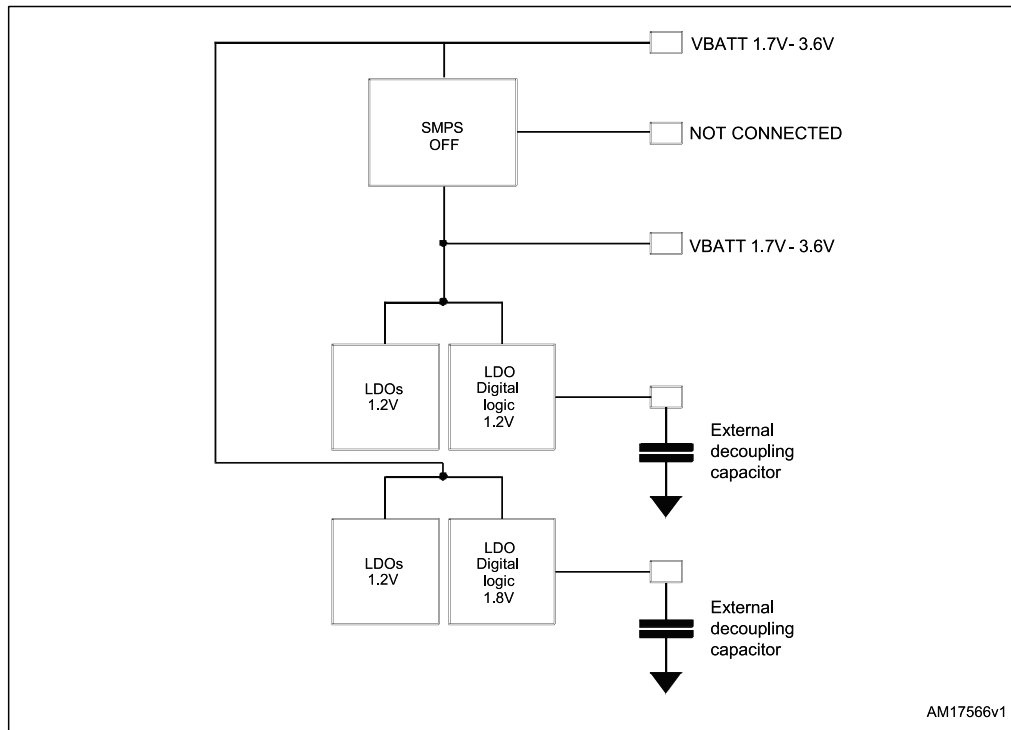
VBATT 1.7V- 3.6V

SMPS OFF

NOT CONNECTED

VBATT 1.7V- 3.6V

LDOs 1.2V

LDO Digital logic 1.2V

External decoupling capacitor

LDOs 1.2V

LDO Digital logic 1.8V

External decoupling capacitor

AM17566v1